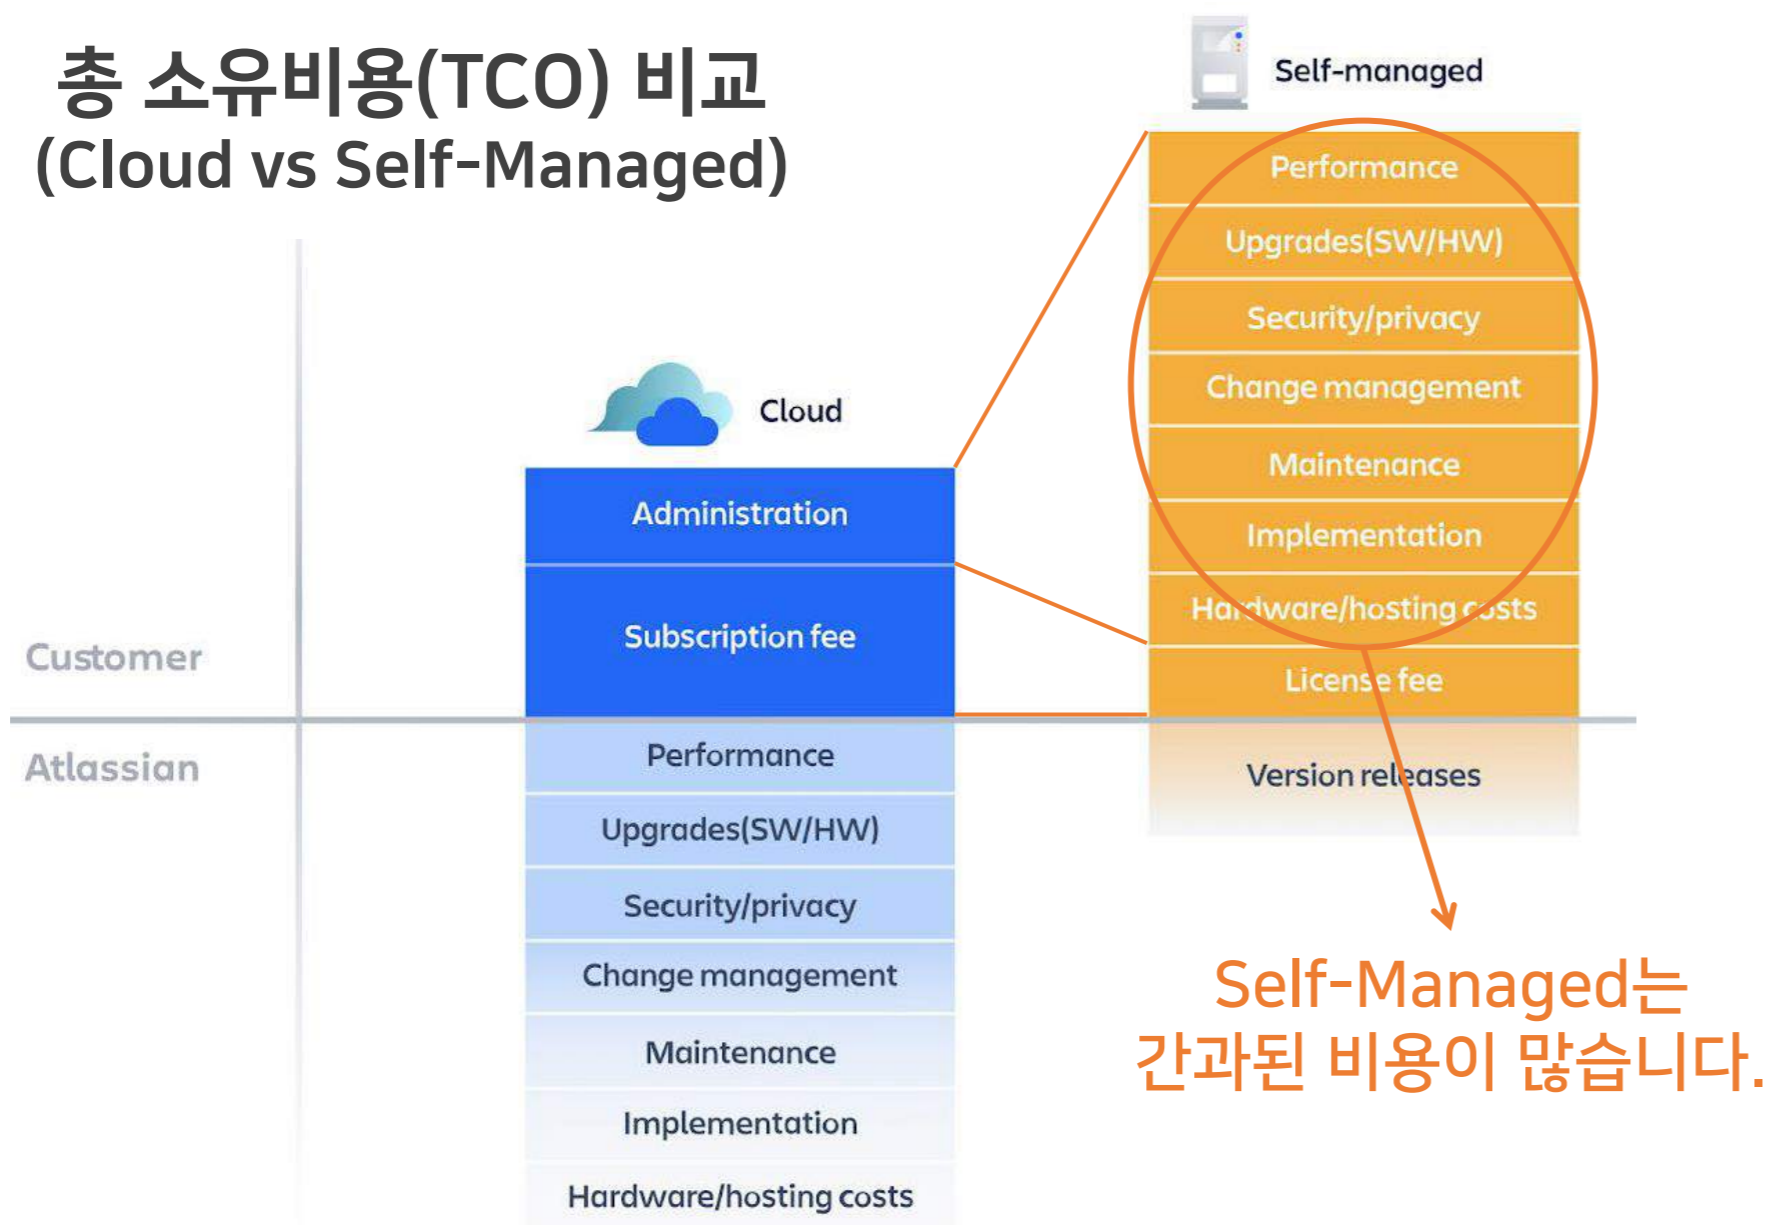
총 소유비용(TCO) 비교
(Cloud vs Self-Managed)

Self-managed

Performance
Upgrades(SW/HW)
Security/privacy
Change management
Maintenance
Implementation
Hardware/hosting costs
License fee
Version releases

Cloud

Administration
Subscription fee

Customer
Atlassian

Performance
Upgrades(SW/HW)
Security/privacy
Change management
Maintenance
Implementation
Hardware/hosting costs

Self-Managed는
간과된 비용이 많습니다.